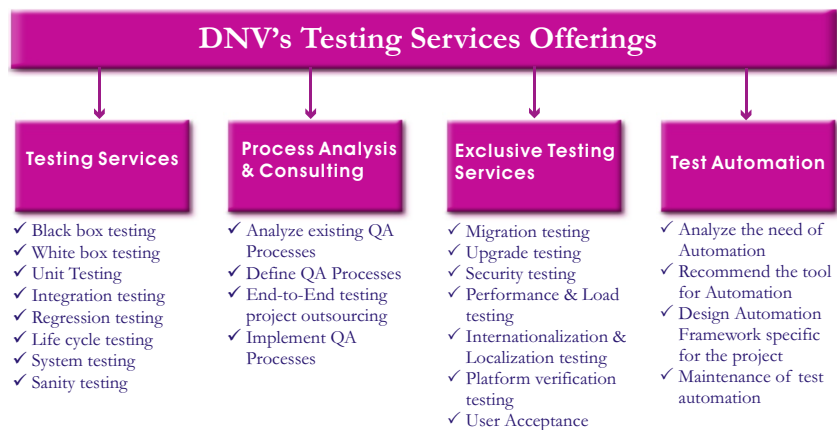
DNV's Testing Services Offerings

Testing Services

✓ Black box testing
✓ White box testing
✓ Unit Testing
✓ Integration testing
✓ Regression testing
✓ Life cycle testing
✓ System testing
✓ Sanity testing

Process Analysis & Consulting

✓ Analyze existing QA Processes
✓ Define QA Processes
✓ End-to-End testing project outsourcing
✓ Implement QA Processes

Exclusive Testing Services

✓ Migration testing
✓ Upgrade testing
✓ Security testing
✓ Performance & Load testing
✓ Internationalization & Localization testing
✓ Platform verification testing
✓ User Acceptance

Test Automation

✓ Analyze the need of Automation
✓ Recommend the tool for Automation
✓ Design Automation Framework specific for the project
✓ Maintenance of test automation